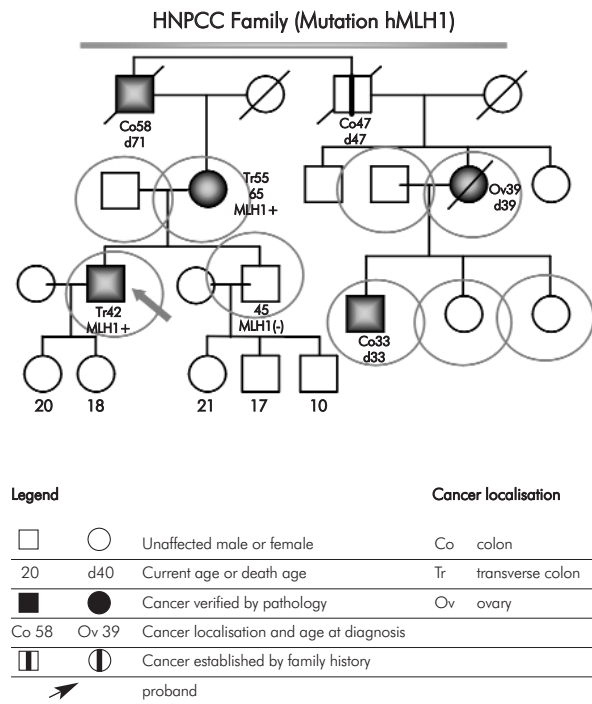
HNPCC Family (Mutation hMLH1)

Co58
d71

Co47
d47

Tr55
65
MLH1+

Ov39
d39

Tr42
MLH1+

45
MLH1(-)

Co33
d33

20 18 21 17 10

Legend

Cancer localisation

| | | | | |
|---|---|---|---|---|
| | | Unaffected male or female | Co | colon |
| 20 | d40 | Current age or death age | Tr | transverse colon |
| | | Cancer verified by pathology | Ov | ovary |
| Co 58 | Ov 39 | Cancer localisation and age at diagnosis | | |
| | | Cancer established by family history | | |
| | | proband | | |